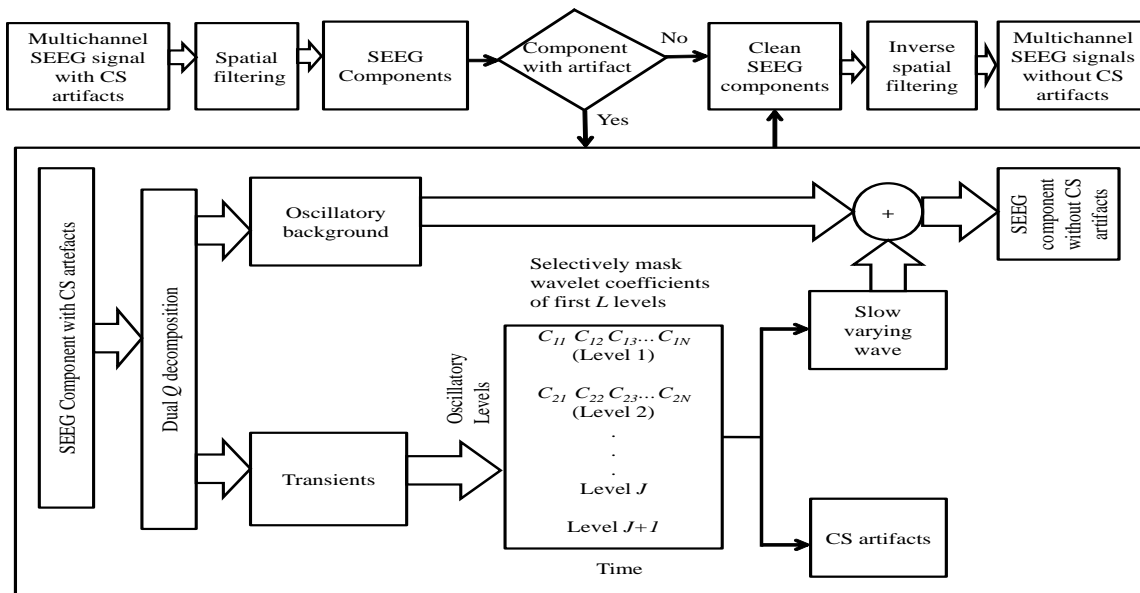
Multichannel SEEG signal with CS artifacts

Spatial filtering

SEEG Components

Component with artifact

No

Yes

Clean SEEG components

Inverse spatial filtering

Multichannel SEEG signals without CS artifacts

SEEG Component with CS artefacts

Dual $Q$ decomposition

Oscillatory background

+

SEEG component without CS artifacts

Selectively mask wavelet coefficients of first $L$ levels

Slow varying wave

$C_{11}$ $C_{12}$ $C_{13}$... $C_{1N}$
(Level 1)

$C_{21}$ $C_{22}$ $C_{23}$... $C_{2N}$
(Level 2)

.
.
.

Level $J$

Level $J+1$

Time

Oscillatory Levels

Transients

CS artifacts